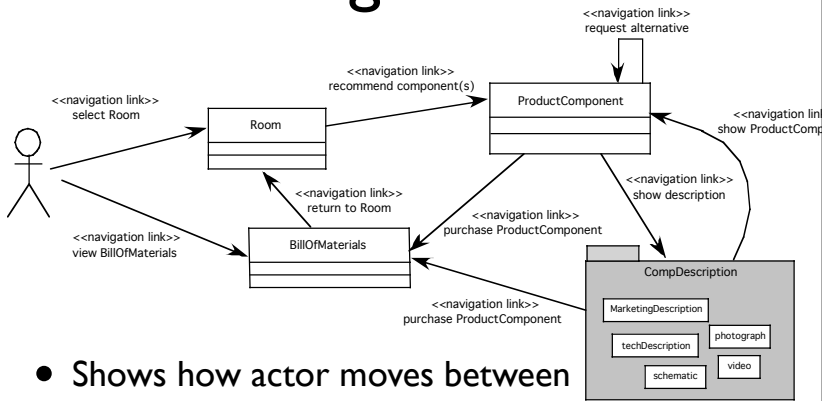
<<navigation link>>
request alternative

<<navigation link>>
recommend component(s)

<<navigation link>>
select Room

Room

ProductComponent

<<navigation link
show ProductComp

<<navigation link>>
return to Room

<<navigation link>>
show description

<<navigation link>>
purchase ProductComponent

<<navigation link>>
view BillOfMaterials

BillOfMaterials

CompDescription

<<navigation link>>
purchase ProductComponent

MarketingDescription

techDescription

photograph

video

schematic

• Shows how actor moves between